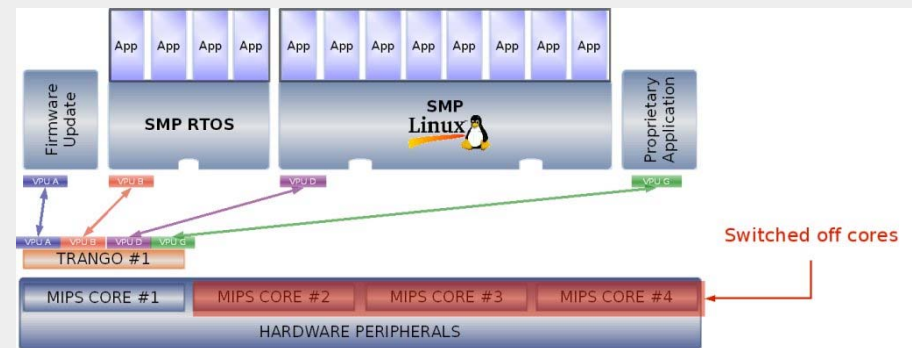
App App App App
App App App App App App App App

Firmware Update

SMP RTOS

SMP Linux

Proprietary Application

VPU A
VPU B
VPU D
VPU G

VPU A VPU B VPU D VPU G
TRANGO #1

Switched off cores

MIPS CORE #1
MIPS CORE #2
MIPS CORE #3
MIPS CORE #4

HARDWARE PERIPHERALS